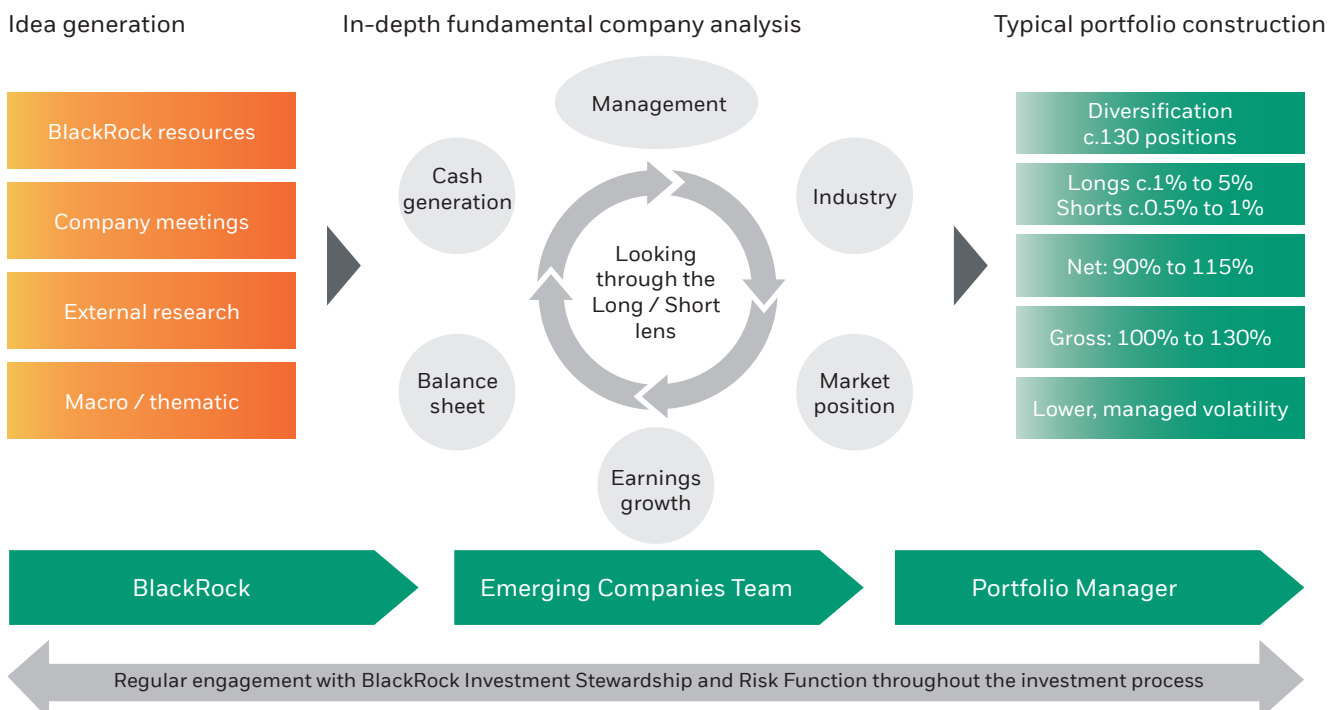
Idea generation

In-depth fundamental company analysis

Typical portfolio construction

BlackRock resources

Company meetings

External research

Macro / thematic

Management

Cash generation

Industry

Looking through the Long / Short lens

Balance sheet

Market position

Earnings growth

Diversification c.130 positions

Longs c.1% to 5%
Shorts c.0.5% to 1%

Net: 90% to 115%

Gross: 100% to 130%

Lower, managed volatility

BlackRock

Emerging Companies Team

Portfolio Manager

Regular engagement with BlackRock Investment Stewardship and Risk Function throughout the investment process